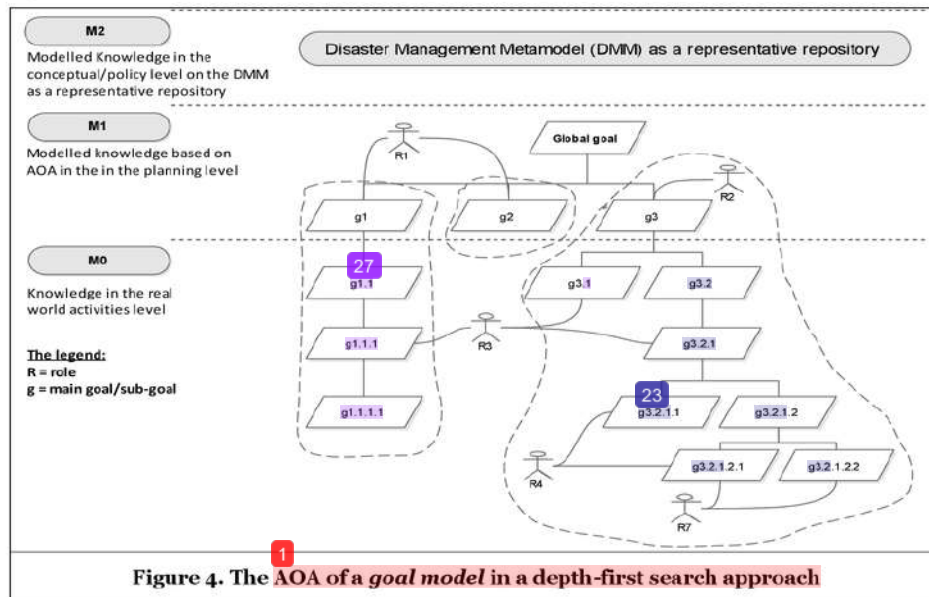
M2

Modelled Knowledge in the conceptual/policy level on the DMM as a representative repository

Disaster Management Metamodel (DMM) as a representative repository

M1

Modelled knowledge based on AOA in the in the planning level

Global goal

R1

R2

g1

g2

g3

M0

Knowledge in the real world activities level

27

g1.1

g3.1

g3.2

g1.1.1

R3

g3.2.1

The legend:
R = role
g = main goal/sub-goal

23

g1.1.1.1

g3.2.1.1

g3.2.1.2

R4

g3.2.1.2.1

g3.2.1.2.2

R7

1

Figure 4. The AOA of a *goal model* in a depth-first search approach